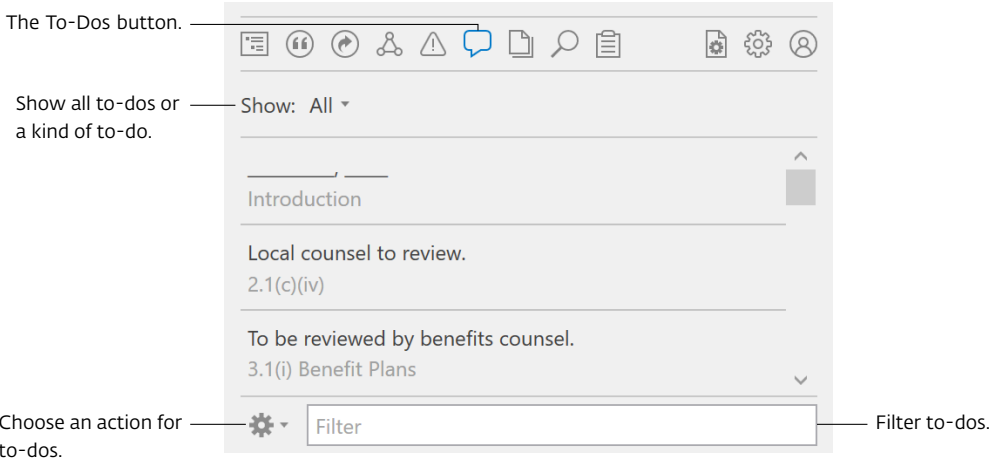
The To-Dos button.

Show all to-dos or a kind of to-do.

Show: All

________, ____
Introduction

Local counsel to review.
2.1(c)(iv)

To be reviewed by benefits counsel.
3.1(i) Benefit Plans

Choose an action for to-dos.

Filter

Filter to-dos.